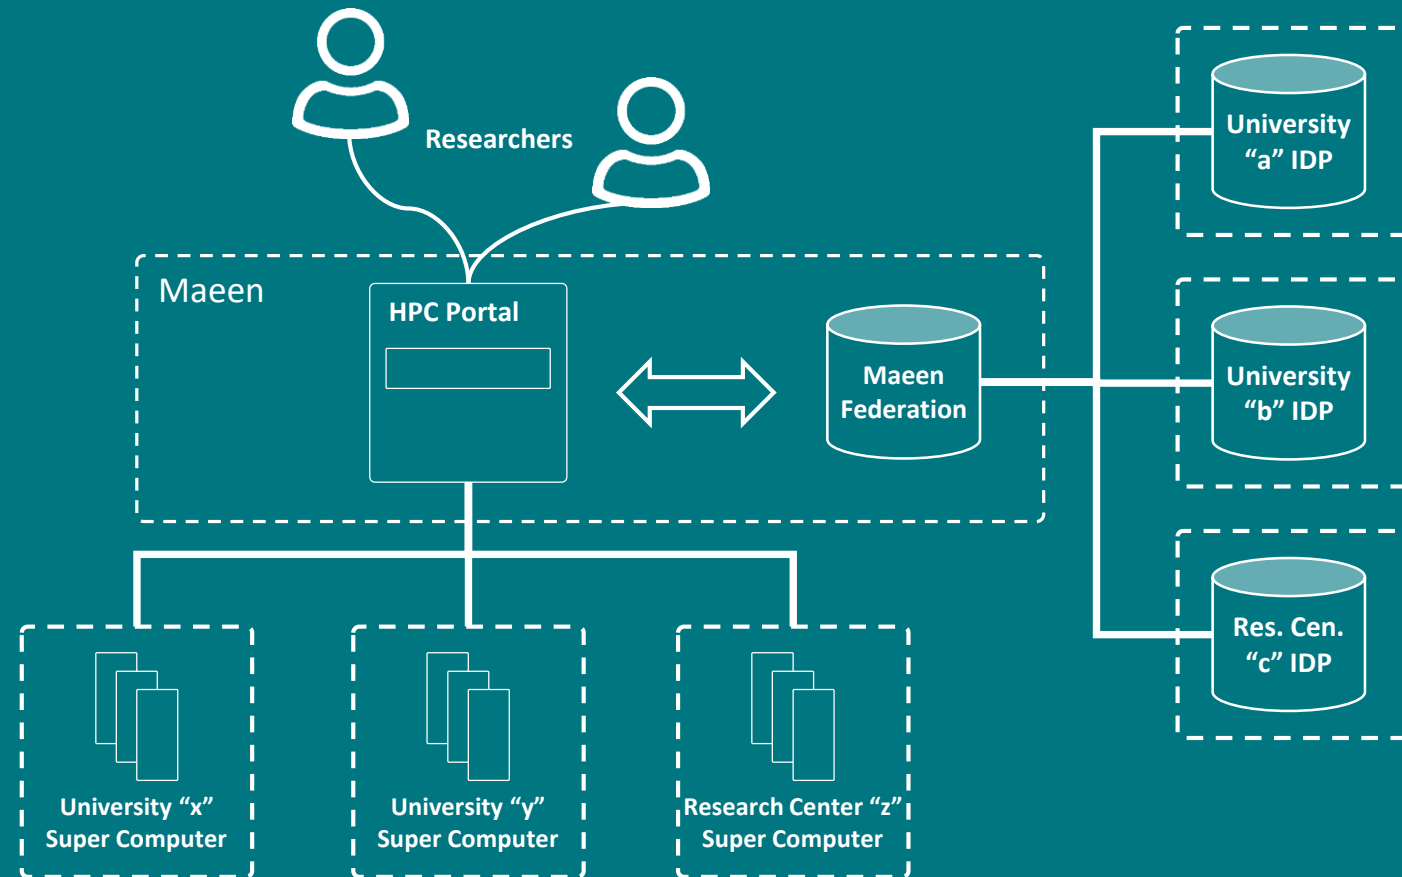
Researchers

Maeen

HPC Portal

Maeen Federation

University “a” IDP

University “b” IDP

Res. Cen. “c” IDP

University “x” Super Computer

University “y” Super Computer

Research Center “z” Super Computer